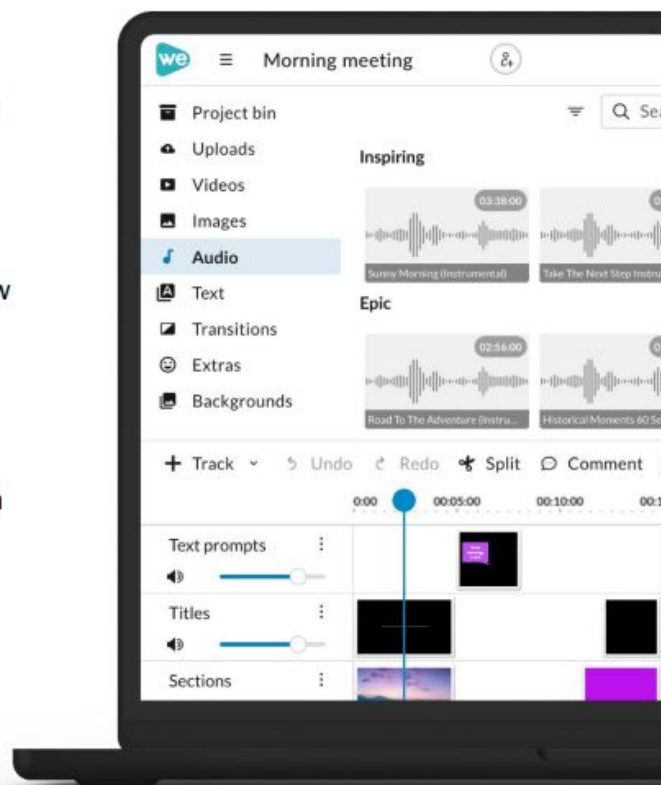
we

Morning meeting

Project bin
Uploads
Videos
Images
Audio
Text
Transitions
Extras
Backgrounds

Q Sea

Inspiring

03:38:00
Sunny Morning (Instrumental)

Take The Next Step Instru

Epic

02:56:00
Road To The Adventure (Instru...

Historical Moments 60 Se

+ Track
Undo
Redo
Split
Comment

0:00
00:05:00
00:10:00
00:1

Text prompts

Titles

Sections